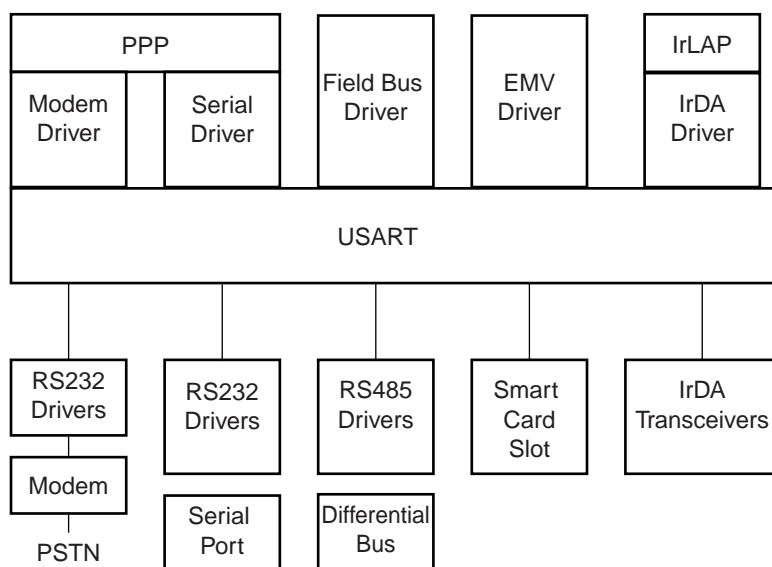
PPP

Modem Driver

Serial Driver

Field Bus Driver

EMV Driver

IrLAP

IrDA Driver

USART

RS232 Drivers

Modem

PSTN

RS232 Drivers

Serial Port

RS485 Drivers

Differential Bus

Smart Card Slot

IrDA Transceivers